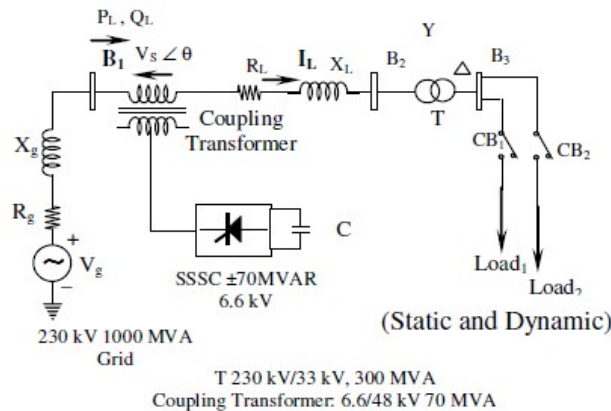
$P_L$, $Q_L$

$B_1$ $V_S \angle \theta$

$R_L$ $I_L$ $X_L$ $B_2$

Y

$\Delta$ $B_3$

T

Coupling Transformer

$X_g$

$R_g$

+ $V_g$ −

C

SSSC ±70MVAR 6.6 kV

$CB_1$ $CB_2$

$Load_1$

$Load_2$

230 kV 1000 MVA Grid

(Static and Dynamic)

T 230 kV/33 kV, 300 MVA
Coupling Transformer: 6.6/48 kV 70 MVA